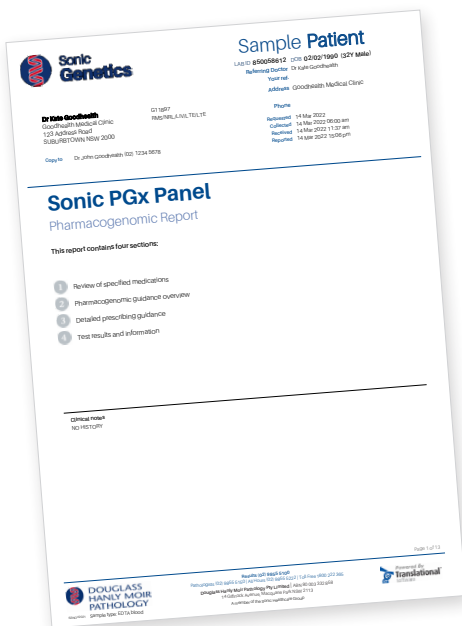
Sonic Genetics

Sample Patient

LAB ID 850058612 DOB 02/02/1990 (32Y Male)
Referring Doctor Dr Kate Goodhealth
Your ref.
Address Goodhealth Medical Clinic

Dr Kate Goodhealth
Goodhealth Medical Clinic
123 Address Road
SUBURBTOWN NSW 2000

G11897
RMS/NRL/LIV/LTE/LTE

Phone
Referred 14 Mar 2022
Collected 14 Mar 2022 06:00 am
Received 14 Mar 2022 11:27 am
Reported 14 Mar 2022 15:08 pm

Copy to Dr John Goodhealth (02) 1234 5678

Sonic PGx Panel
Pharmacogenomic Report

This report contains four sections:

1 Review of specified medications
2 Pharmacogenomic guidance overview
3 Detailed prescribing guidance
4 Test results and information

Clinical notes
NO HISTORY

Page 1 of 13

DOUGLASS HANLY MOIR PATHOLOGY

Sample type: EDTA blood

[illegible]
Douglass Hanly Moir Pathology Pty Limited | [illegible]
14 Giffnock Avenue, Macquarie Park NSW 2113
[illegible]

Powered by Translational Software